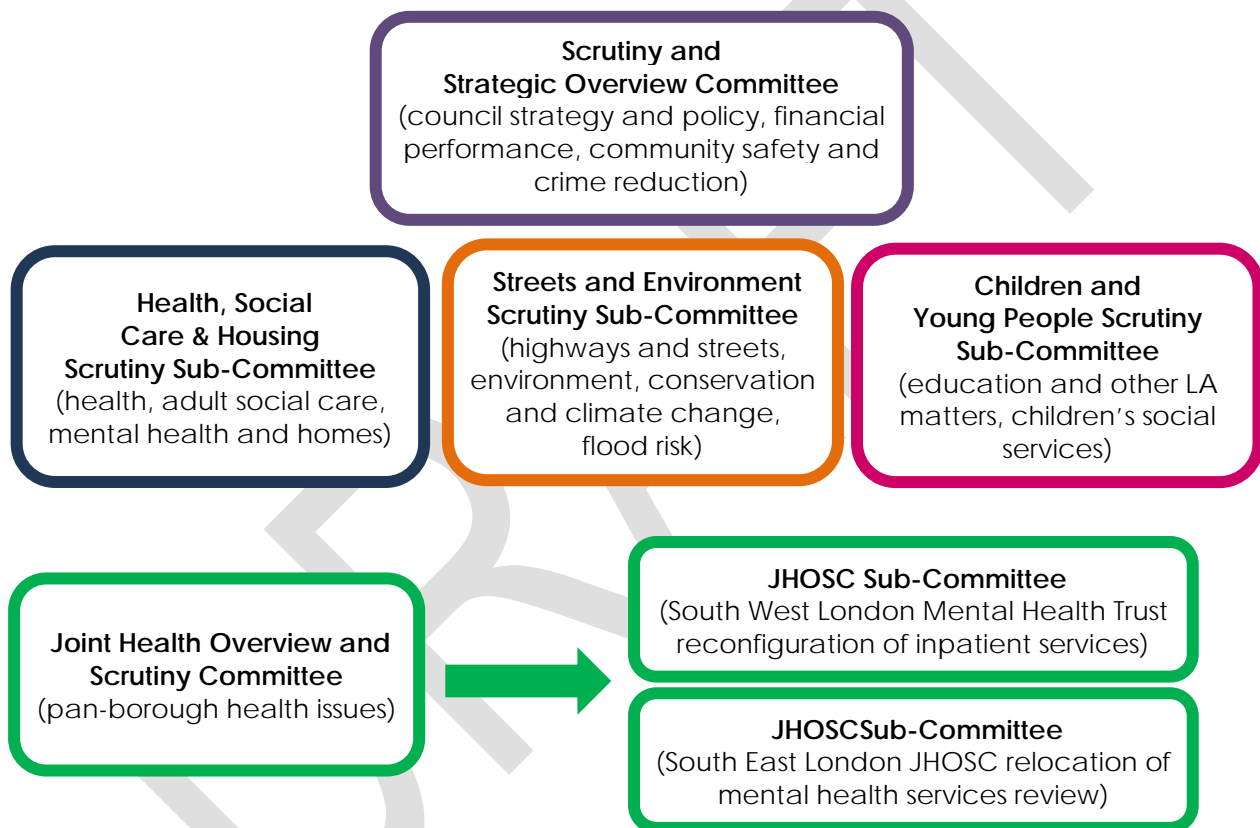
Scrutiny and Strategic Overview Committee
(council strategy and policy, financial performance, community safety and crime reduction)

Health, Social Care & Housing Scrutiny Sub-Committee
(health, adult social care, mental health and homes)

Streets and Environment Scrutiny Sub-Committee
(highways and streets, environment, conservation and climate change, flood risk)

Children and Young People Scrutiny Sub-Committee
(education and other LA matters, children's social services)

Joint Health Overview and Scrutiny Committee
(pan-borough health issues)

JHOSC Sub-Committee
(South West London Mental Health Trust reconfiguration of inpatient services)

JHOSCSub-Committee
(South East London JHOSC relocation of mental health services review)